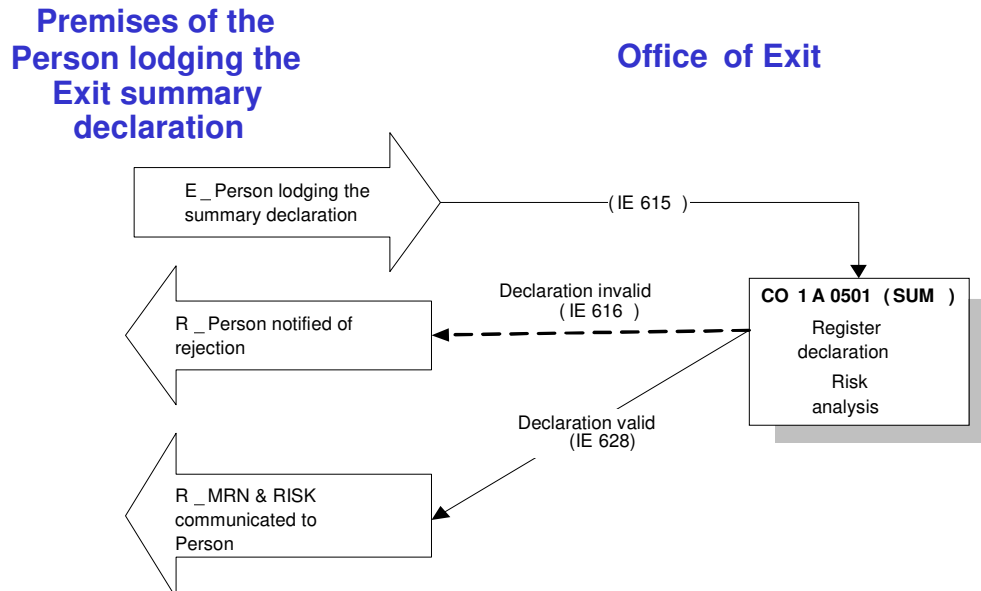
Premises of the Person lodging the Exit summary declaration

Office of Exit

E _ Person lodging the summary declaration

( IE 615 )

CO 1 A 0501 ( SUM )

Register declaration

Risk analysis

Declaration invalid ( IE 616 )

R _ Person notified of rejection

Declaration valid (IE 628)

R _ MRN & RISK communicated to Person